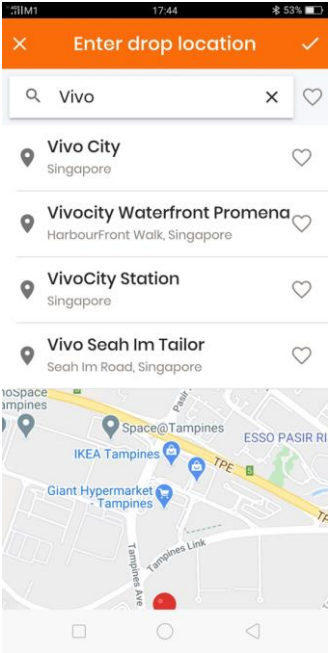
SIM1 17:44 53%

Enter drop location

Vivo

Vivo City
Singapore

Vivocity Waterfront Promena
HarbourFront Walk, Singapore

VivoCity Station
Singapore

Vivo Seah Im Tailor
Seah Im Road, Singapore

noSpace
ampines

Space@Tampines

Pasir

ESSO PASIR RI

IKEA Tampines

TPE

Giant Hypermarket - Tampines

Tampines Link

Tampines Ave

TP